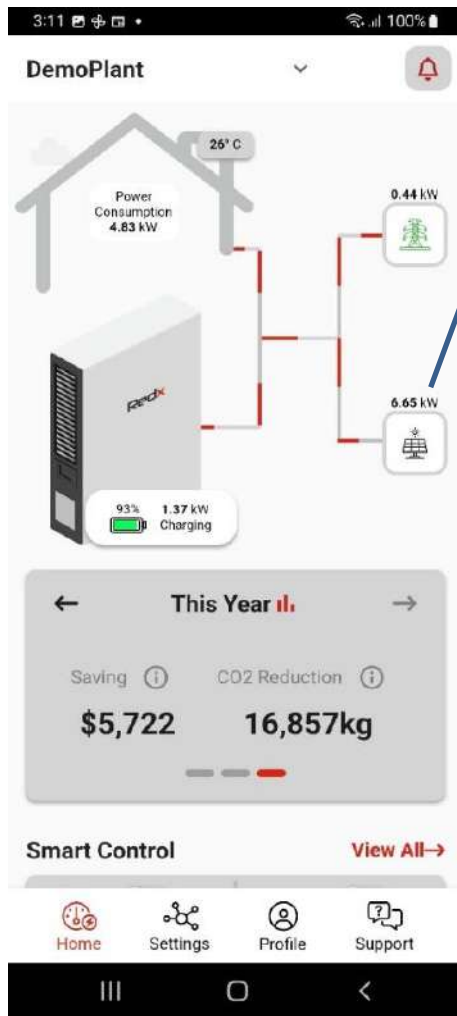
3:11

100%

DemoPlant

26° C

Power Consumption
4.83 kW

0.44 kW

6.65 kW

RedX

93%
1.37 kW
Charging

←
This Year
→

Saving ⓘ
CO2 Reduction ⓘ

$5,722
16,857kg

Smart Control
View All→

Home
Settings
Profile
Support